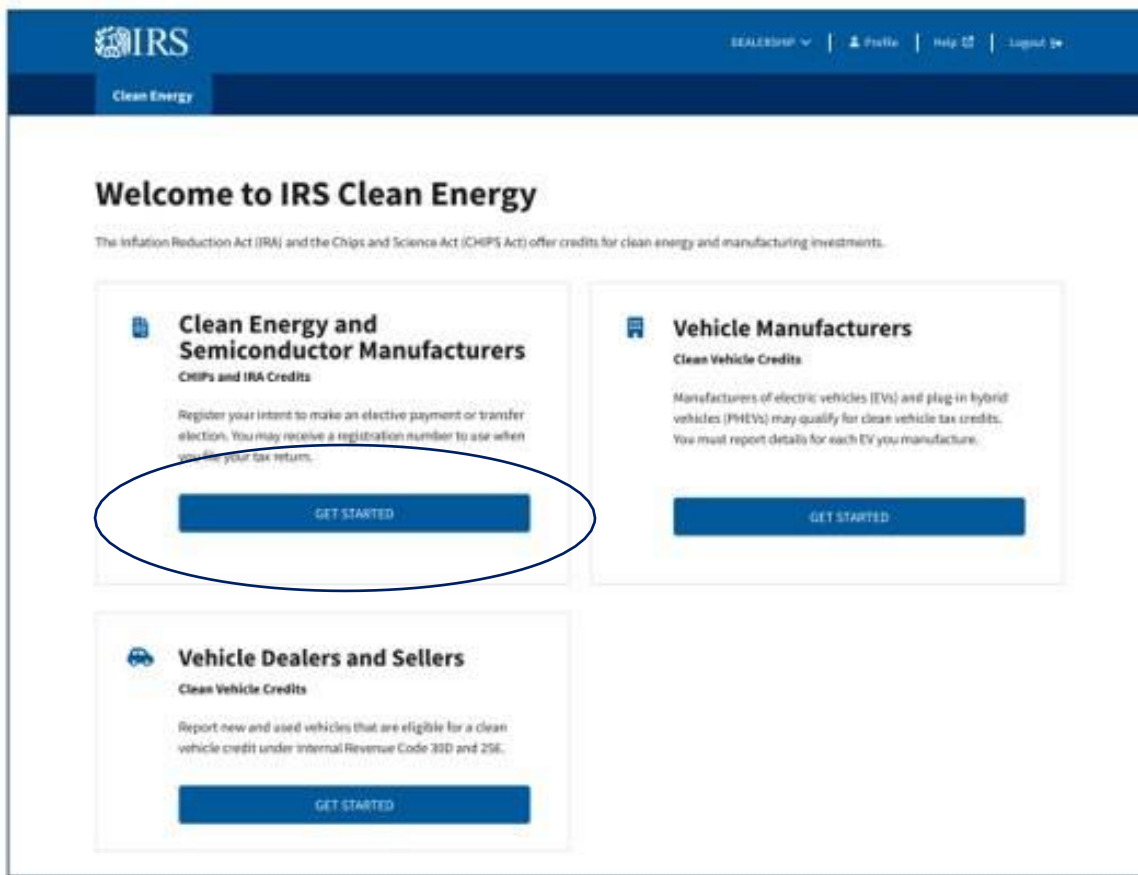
IRS

DEALERSHIP | Profile | Help | Logout

Clean Energy

Welcome to IRS Clean Energy

The Inflation Reduction Act (IRA) and the Chips and Science Act (CHIPS Act) offer credits for clean energy and manufacturing investments.

Clean Energy and Semiconductor Manufacturers

CHIPs and IRA Credits

Register your intent to make an elective payment or transfer election. You may receive a registration number to use when you file your tax return.

GET STARTED

Vehicle Manufacturers

Clean Vehicle Credits

Manufacturers of electric vehicles (EVs) and plug-in hybrid vehicles (PHEVs) may qualify for clean vehicle tax credits. You must report details for each EV you manufacture.

GET STARTED

Vehicle Dealers and Sellers

Clean Vehicle Credits

Report new and used vehicles that are eligible for a clean vehicle credit under Internal Revenue Code 30D and 25E.

GET STARTED